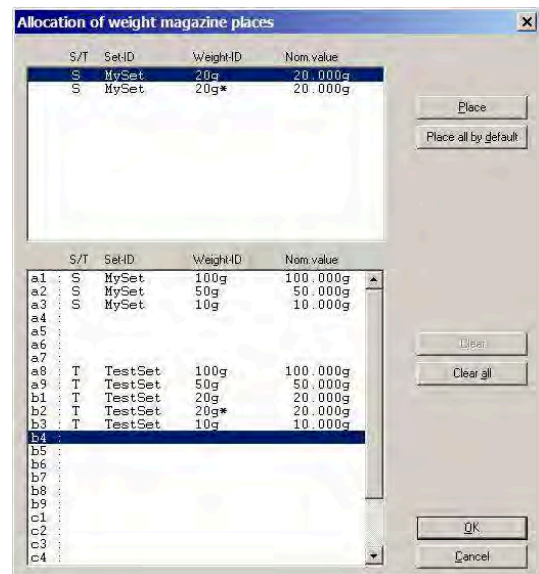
Allocation of weight magazine places

| S/T | Set-ID | Weight-ID | Nom.value |
|---|---|---|---|
| S | MySet | 20g | 20.000g |
| S | MySet | 20g* | 20.000g |

Place
Place all by default

| | S/T | Set-ID | Weight-ID | Nom.value |
|---|---|---|---|---|
| a1 : | S | MySet | 100g | 100.000g |
| a2 : | S | MySet | 50g | 50.000g |
| a3 : | S | MySet | 10g | 10.000g |
| a4 : | | | | |
| a5 : | | | | |
| a6 : | | | | |
| a7 : | | | | |
| a8 : | T | TestSet | 100g | 100.000g |
| a9 : | T | TestSet | 50g | 50.000g |
| b1 : | T | TestSet | 20g | 20.000g |
| b2 : | T | TestSet | 20g* | 20.000g |
| b3 : | T | TestSet | 10g | 10.000g |
| b4 : | | | | |
| b5 : | | | | |
| b6 : | | | | |
| b7 : | | | | |
| b8 : | | | | |
| b9 : | | | | |
| c1 : | | | | |
| c2 : | | | | |
| c3 : | | | | |
| c4 : | | | | |

Clear
Clear all

OK
Cancel